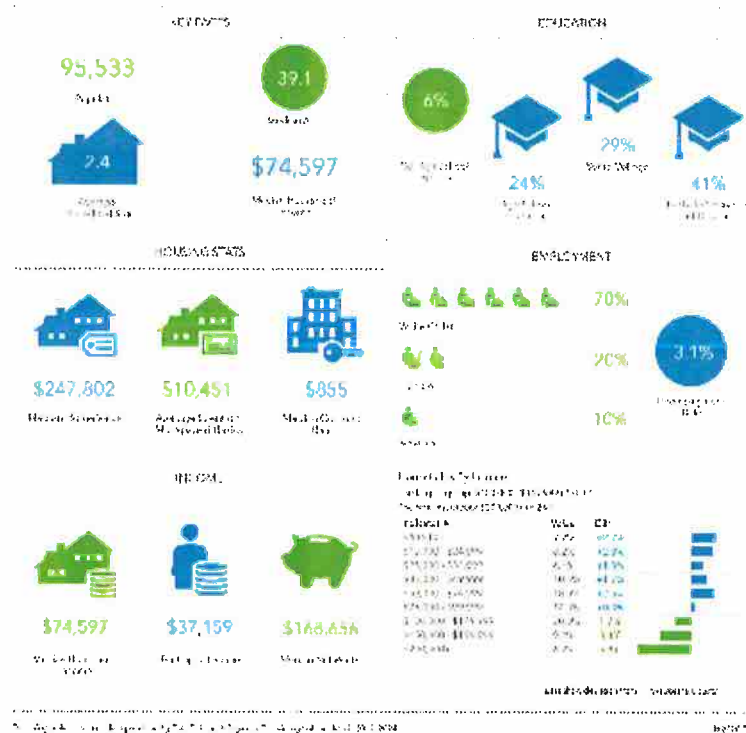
KEY FACTS

95,533

Population

39.1

Median Age

2.4

Average Household Size

$74,597

Median Household Income

EDUCATION

6%

No High School Diploma

24%

High School Graduate

29%

Some College

41%

Bachelor's/Grad/Prof Degree

HOUSING STATS

$247,802

Median Home Value

$10,451

Average Spent on Mortgage & Basics

$855

Median Contract Rent

EMPLOYMENT

70%

White Collar

20%

Blue Collar

10%

Services

3.1%

Unemployment Rate

INCOME

$74,597

Median Household Income

$37,159

Per Capita Income

$168,656

Median Net Worth

Households By Income

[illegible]

| Income | Value | Diff |
|---|---|---|
| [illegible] | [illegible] | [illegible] |
| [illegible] | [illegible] | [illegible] |
| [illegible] | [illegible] | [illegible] |
| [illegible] | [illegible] | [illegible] |
| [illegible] | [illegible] | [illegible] |
| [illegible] | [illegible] | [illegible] |
| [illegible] | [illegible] | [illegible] |
| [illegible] | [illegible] | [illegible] |
| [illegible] | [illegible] | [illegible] |

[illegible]

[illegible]